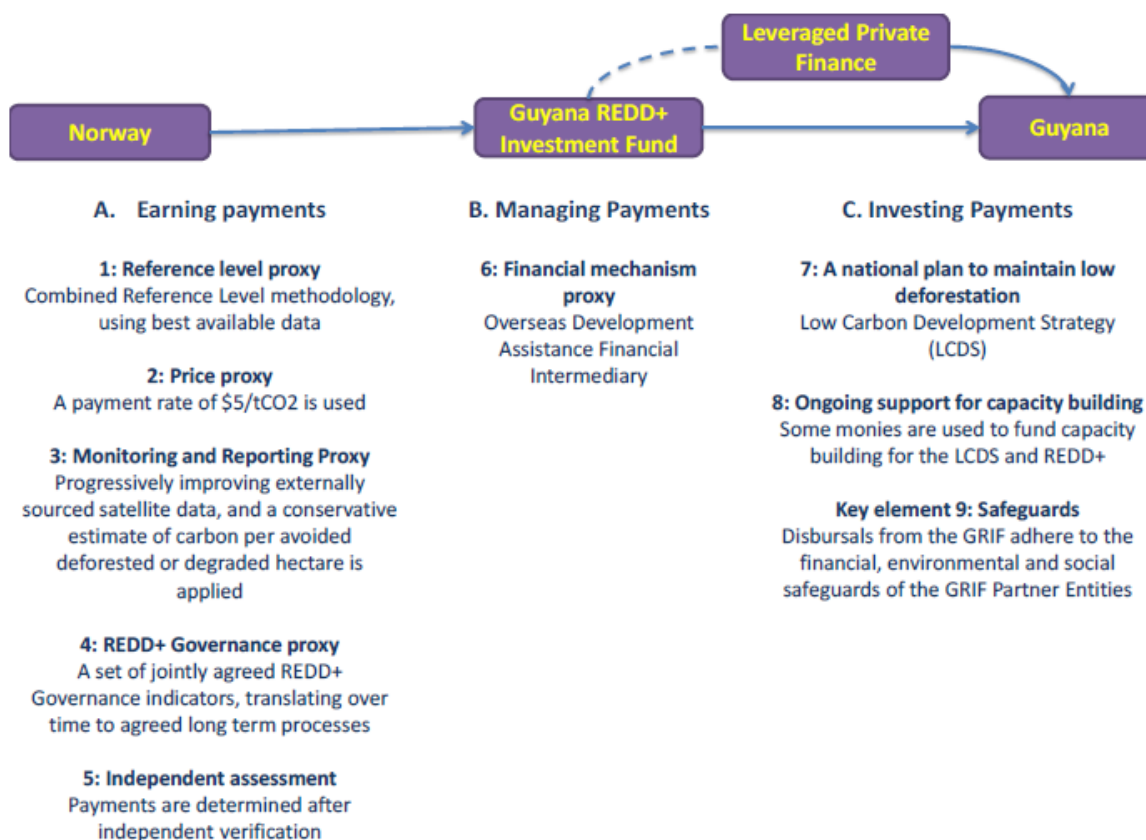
Leveraged Private Finance

Norway

Guyana REDD+ Investment Fund

Guyana

A. Earning payments

1: Reference level proxy
Combined Reference Level methodology, using best available data

2: Price proxy
A payment rate of $5/tCO2 is used

3: Monitoring and Reporting Proxy
Progressively improving externally sourced satellite data, and a conservative estimate of carbon per avoided deforested or degraded hectare is applied

4: REDD+ Governance proxy
A set of jointly agreed REDD+ Governance indicators, translating over time to agreed long term processes

5: Independent assessment
Payments are determined after independent verification

B. Managing Payments

6: Financial mechanism proxy
Overseas Development Assistance Financial Intermediary

C. Investing Payments

7: A national plan to maintain low deforestation
Low Carbon Development Strategy (LCDS)

8: Ongoing support for capacity building
Some monies are used to fund capacity building for the LCDS and REDD+

Key element 9: Safeguards
Disbursals from the GRIF adhere to the financial, environmental and social safeguards of the GRIF Partner Entities